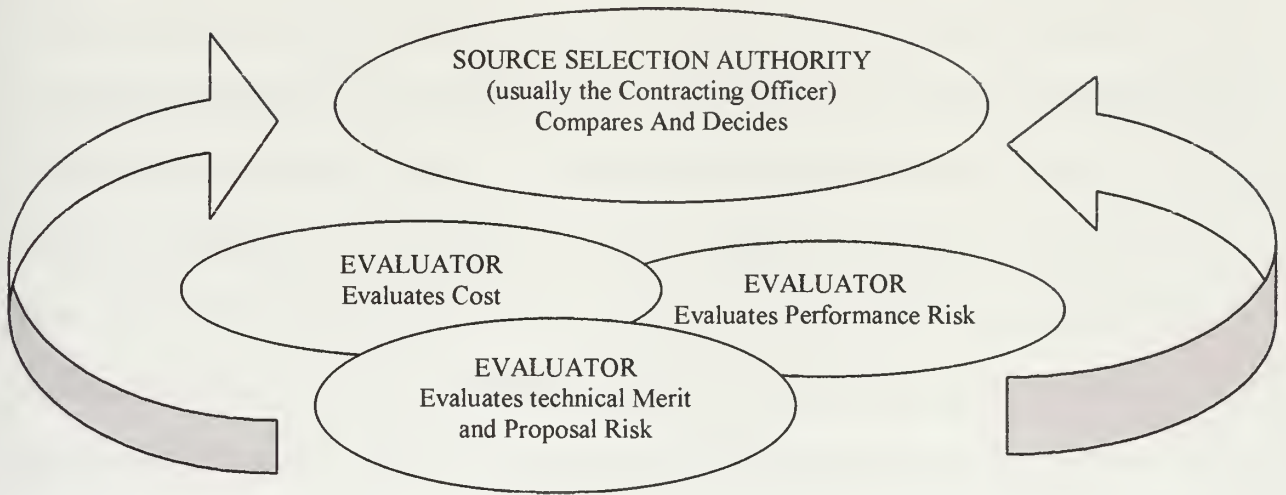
SOURCE SELECTION AUTHORITY
(usually the Contracting Officer)
Compares And Decides

EVALUATOR
Evaluates Cost

EVALUATOR
Evaluates Performance Risk

EVALUATOR
Evaluates technical Merit and Proposal Risk